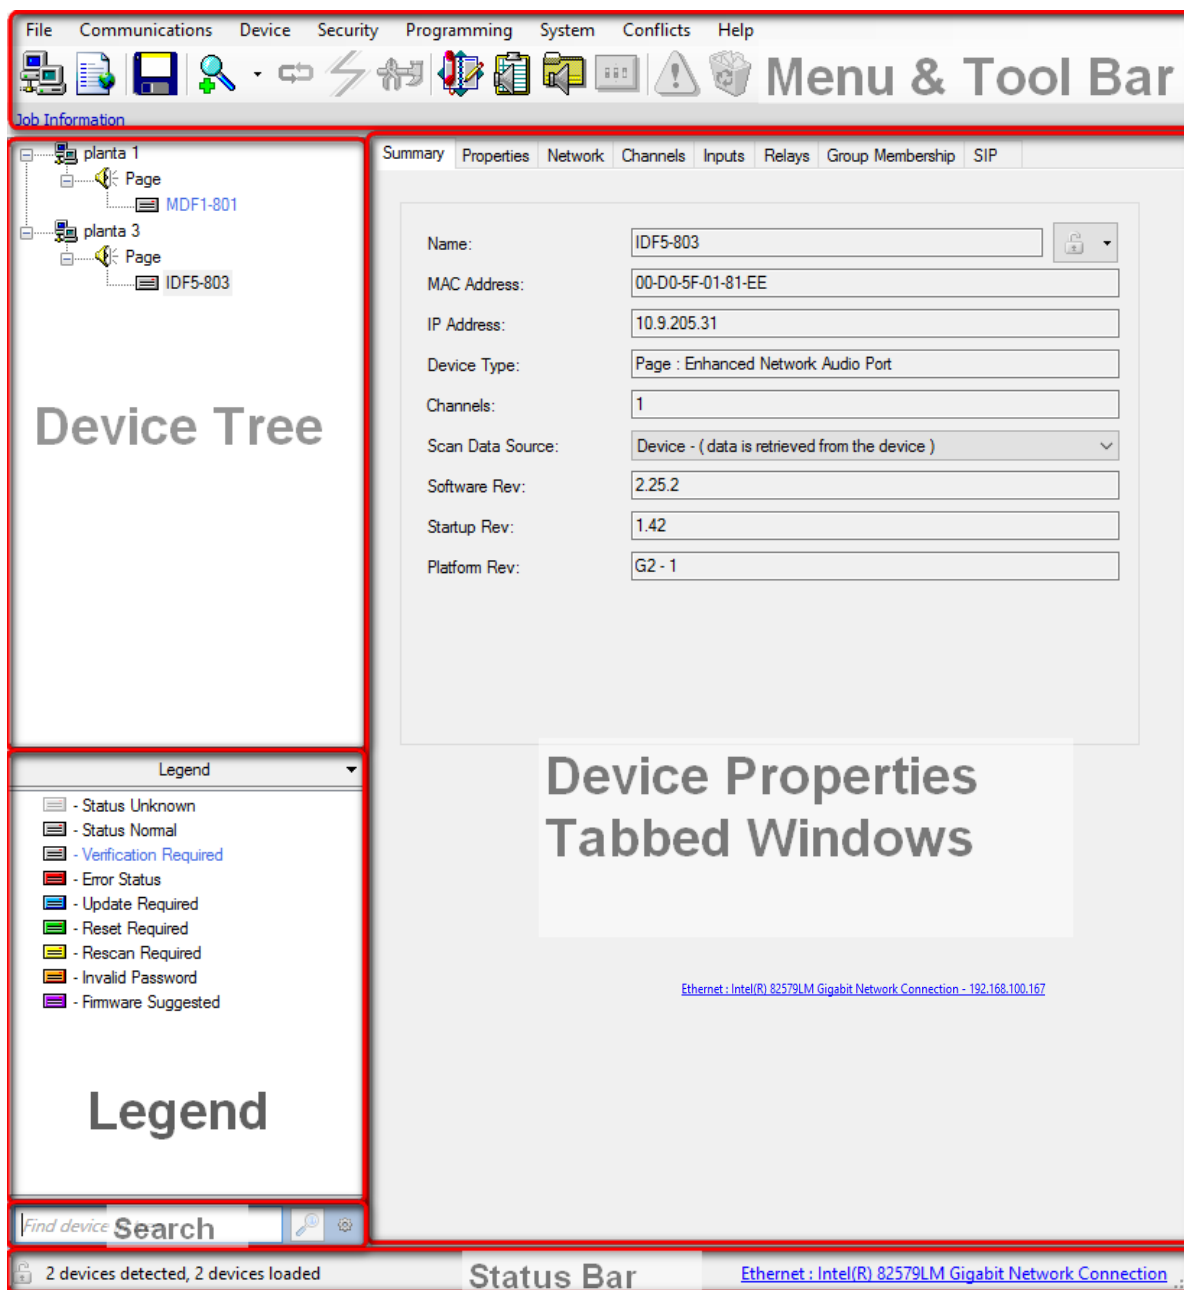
File Communications Device Security Programming System Conflicts Help

Menu & Tool Bar

Job Information

planta 1
Page
MDF1-801
planta 3
Page
IDF5-803

Device Tree

Legend
- Status Unknown
- Status Normal
- Verification Required
- Error Status
- Update Required
- Reset Required
- Rescan Required
- Invalid Password
- Firmware Suggested

Legend

Find device Search

Summary Properties Network Channels Inputs Relays Group Membership SIP

Name: IDF5-803
MAC Address: 00-D0-5F-01-81-EE
IP Address: 10.9.205.31
Device Type: Page : Enhanced Network Audio Port
Channels: 1
Scan Data Source: Device - ( data is retrieved from the device )
Software Rev: 2.25.2
Startup Rev: 1.42
Platform Rev: G2 - 1

Device Properties
Tabbed Windows

Ethernet : Intel(R) 82579LM Gigabit Network Connection - 192.168.100.167

2 devices detected, 2 devices loaded

Status Bar

Ethernet : Intel(R) 82579LM Gigabit Network Connection